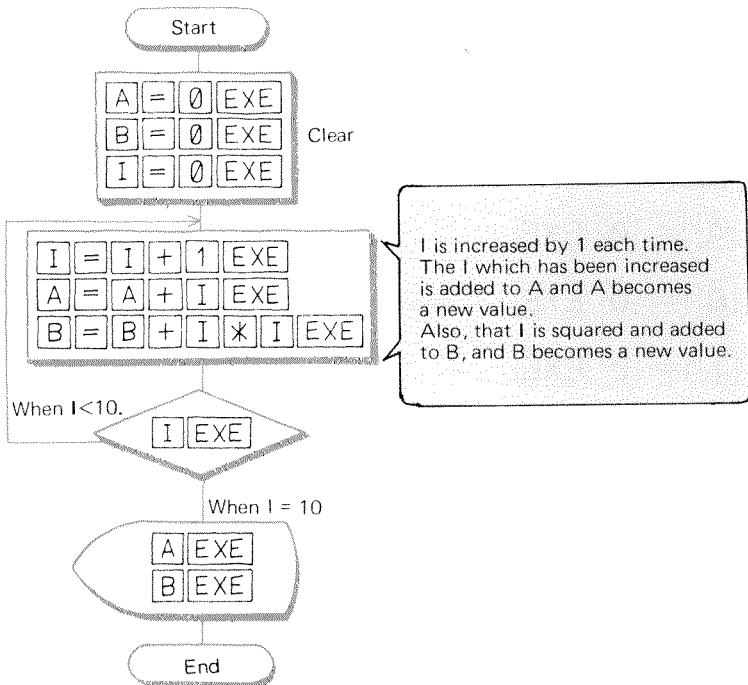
Start

A = Ø EXE
B = Ø EXE
I = Ø EXE

Clear

I = I + 1 EXE
A = A + I EXE
B = B + I * I EXE

I is increased by 1 each time. The I which has been increased is added to A and A becomes a new value. Also, that I is squared and added to B, and B becomes a new value.

When I<10.

I EXE

When I = 10

A EXE
B EXE

End